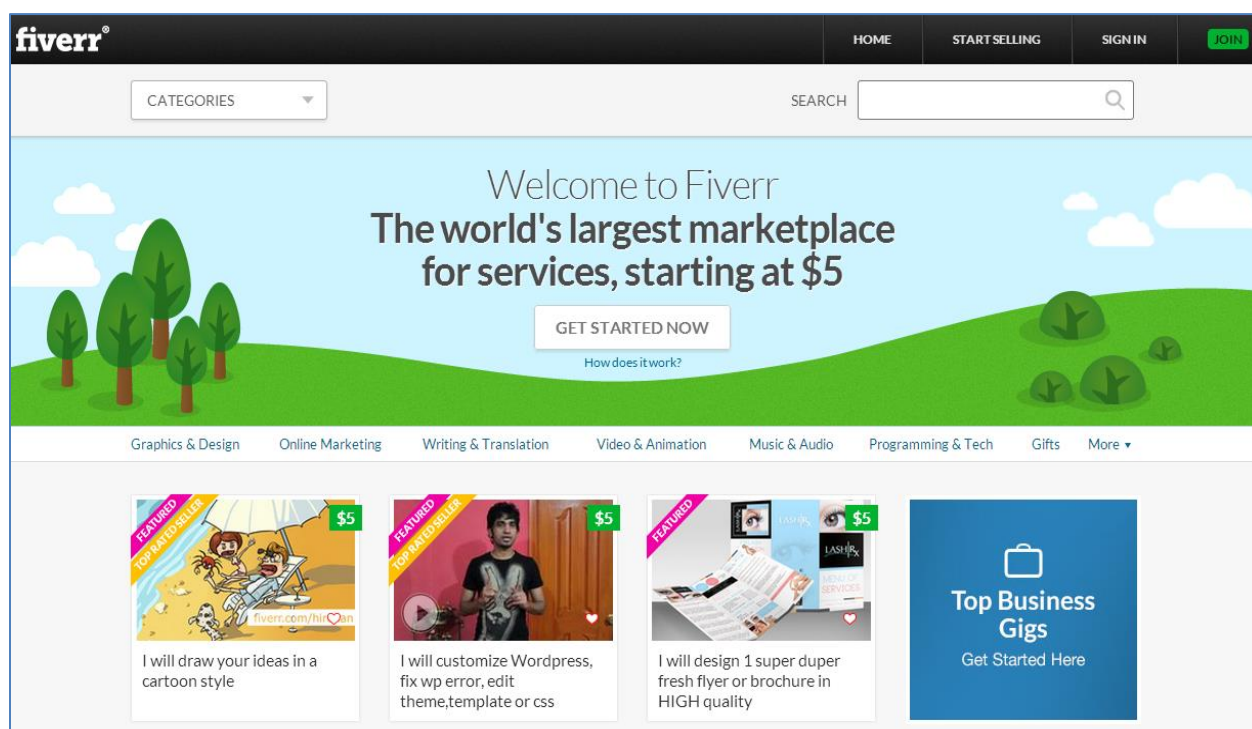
fiverr®

HOME | START SELLING | SIGN IN | JOIN

CATEGORIES

SEARCH

Welcome to Fiverr
The world's largest marketplace for services, starting at $5

GET STARTED NOW

How does it work?

Graphics & Design | Online Marketing | Writing & Translation | Video & Animation | Music & Audio | Programming & Tech | Gifts | More ▾

FEATURED
TOP RATED SELLER
$5
fiverr.com/hir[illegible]an
I will draw your ideas in a cartoon style

FEATURED
TOP RATED SELLER
$5
I will customize Wordpress, fix wp error, edit theme,template or css

FEATURED
$5
LASH FX
I will design 1 super duper fresh flyer or brochure in HIGH quality

Top Business Gigs
Get Started Here